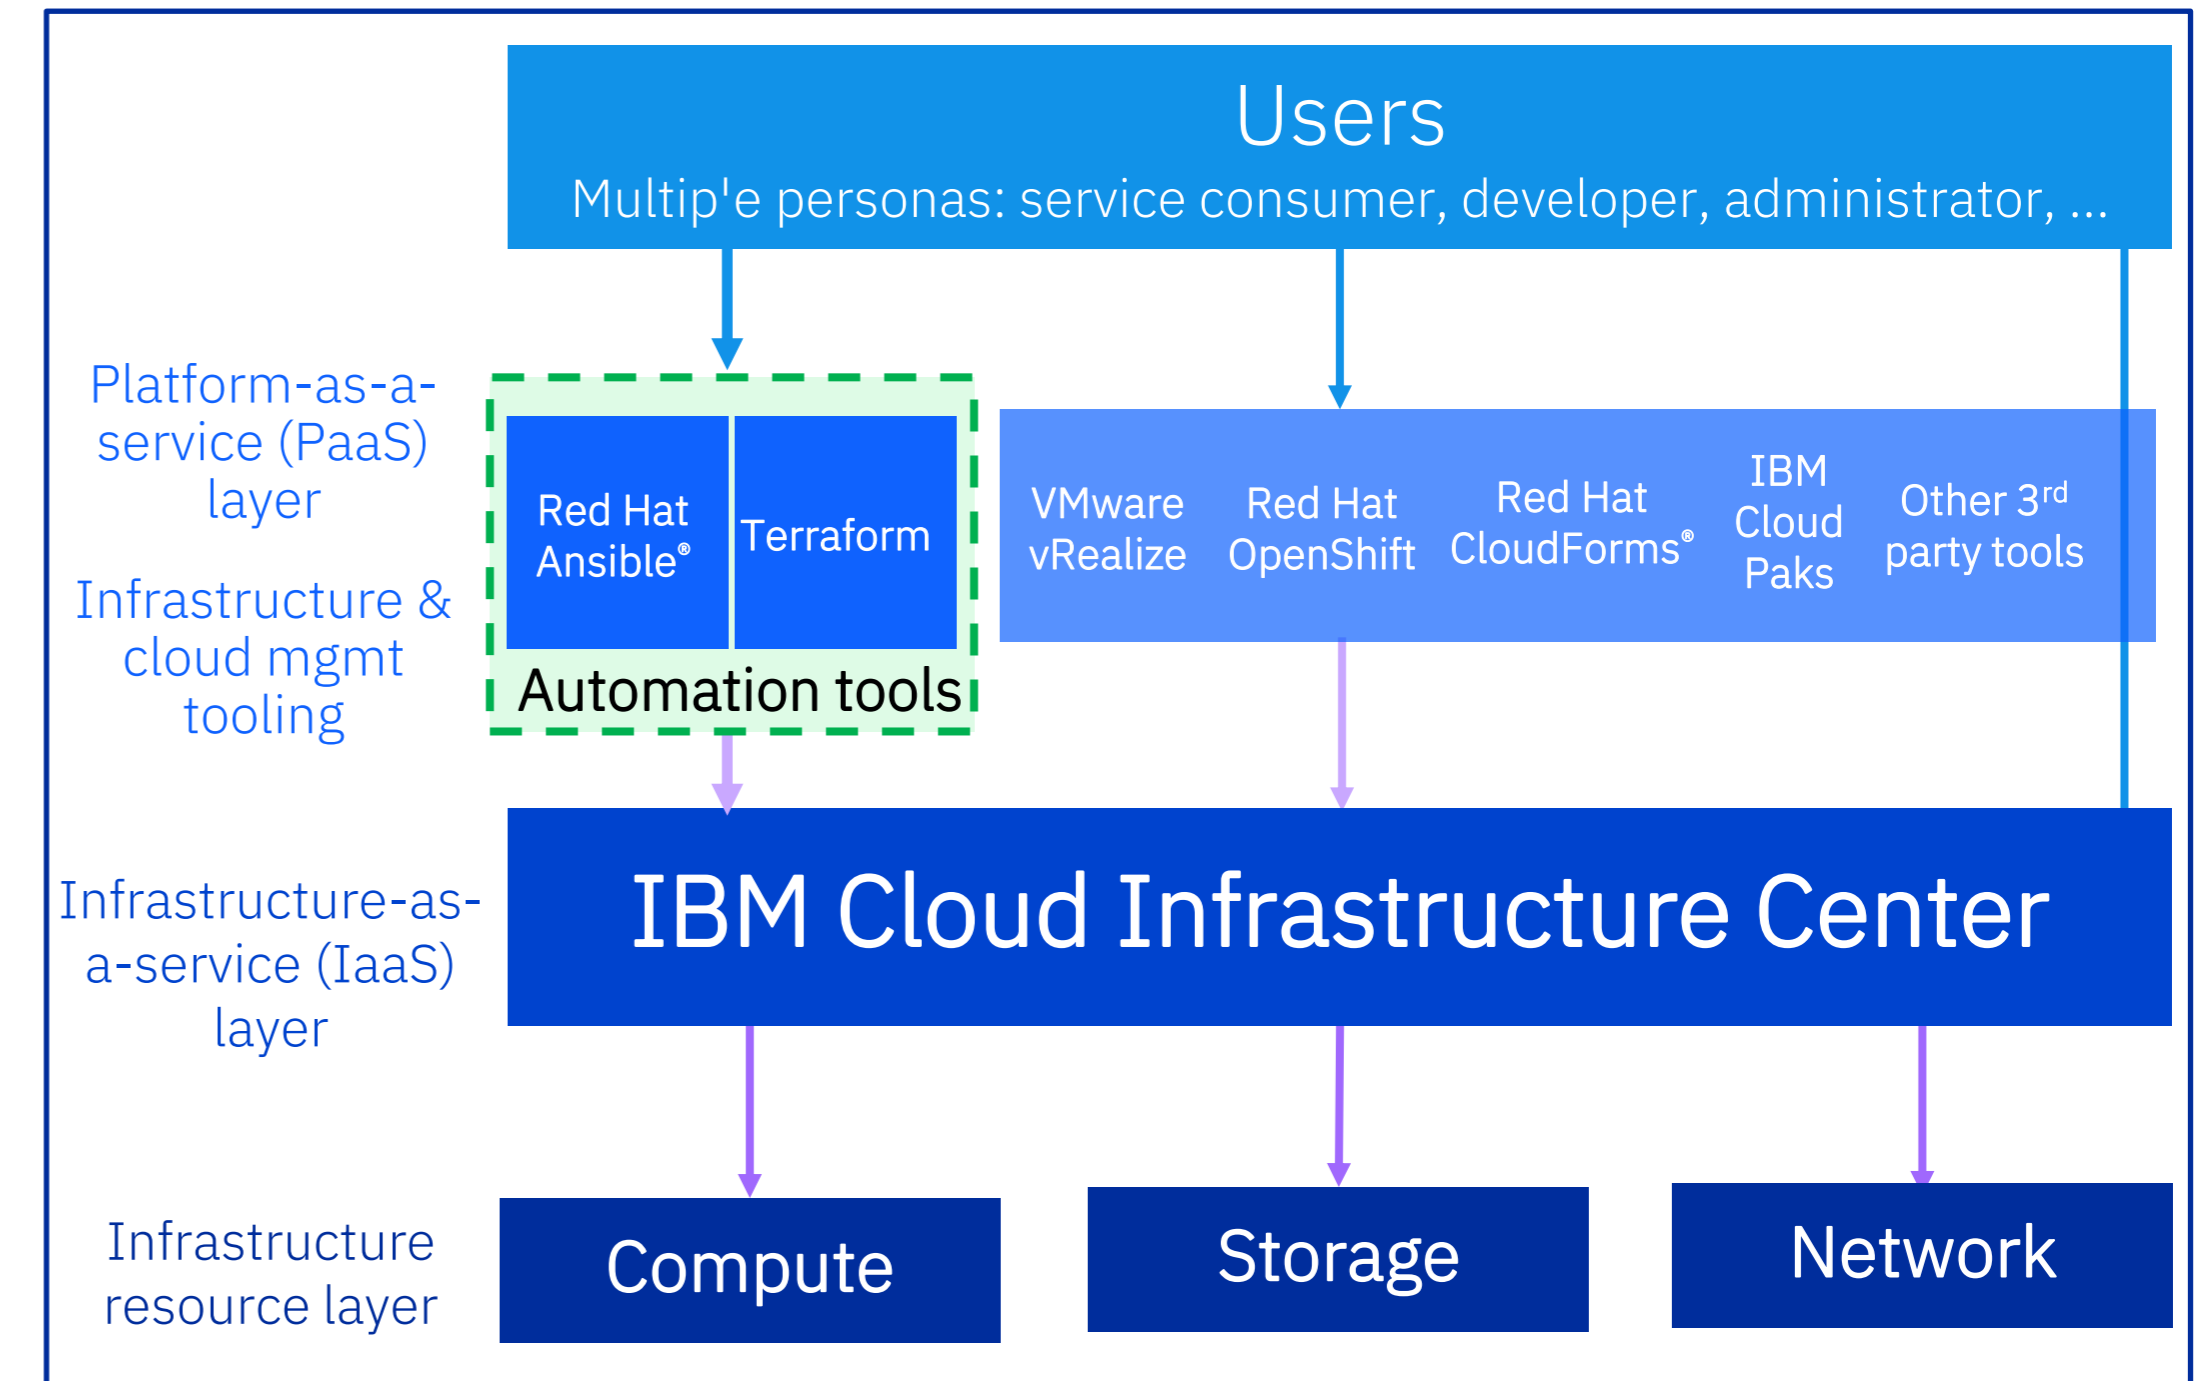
Users
Multip'e personas: service consumer, developer, administrator, ...

Platform-as-a-service (PaaS) layer

Infrastructure & cloud mgmt tooling

Red Hat Ansible®

Terraform

Automation tools

VMware vRealize

Red Hat OpenShift

Red Hat CloudForms®

IBM Cloud Paks

Other 3$^{rd}$ party tools

Infrastructure-as-a-service (IaaS) layer

IBM Cloud Infrastructure Center

Infrastructure resource layer

Compute

Storage

Network